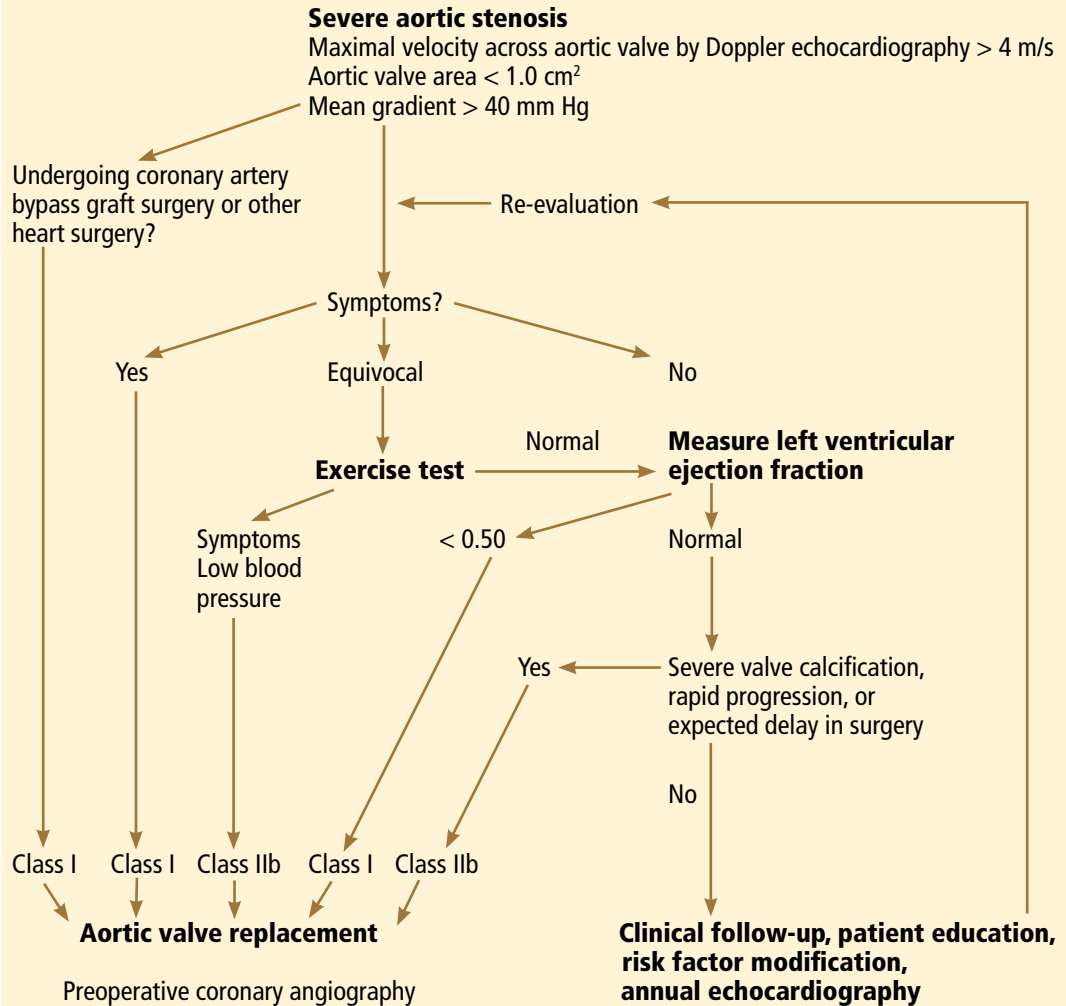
**Severe aortic stenosis**
Maximal velocity across aortic valve by Doppler echocardiography > 4 m/s
Aortic valve area < 1.0 cm$^2$
Mean gradient > 40 mm Hg

Undergoing coronary artery bypass graft surgery or other heart surgery?

Re-evaluation

Symptoms?

Yes

Equivocal

No

**Exercise test**

Normal

**Measure left ventricular ejection fraction**

Symptoms
Low blood pressure

< 0.50

Normal

Yes

Severe valve calcification, rapid progression, or expected delay in surgery

No

Class I

Class I

Class IIb

Class I

Class IIb

**Aortic valve replacement**

Preoperative coronary angiography

**Clinical follow-up, patient education, risk factor modification, annual echocardiography**